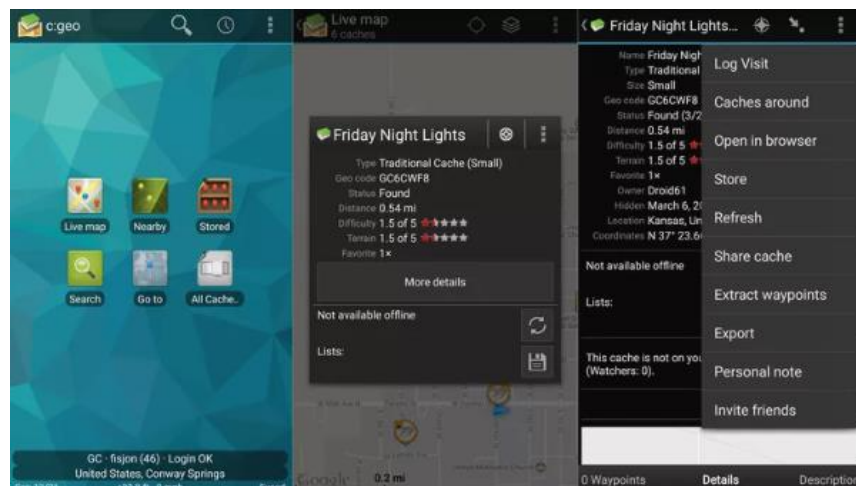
c:geo

Live map
Nearby
Stored
Search
Go to
All Cache..

GC · fisjon (46) · Login OK
United States, Conway Springs

Live map
6 caches

Friday Night Lights
Type Traditional Cache (Small)
Geo code GC6CWF8
Status Found
Distance 0.54 mi
Difficulty 1.5 of 5 ★★★★★
Terrain 1.5 of 5 ★★★★★
Favorite 1×
More details
Not available offline
Lists:

Google
0.2 mi

Friday Night Lights...
Name Friday Nigh
Type Traditional
Size Small
Geo code GC6CWF8
Status Found (3/2
Distance 0.54 mi
Difficulty 1.5 of 5
Terrain 1.5 of 5
Favorite 1×
Owner Droid61
Hidden March 6, 2
Location Kansas, Un
Coordinates N 37° 23.6
Not available offline
Lists:
This cache is not on you
(Watchers: 0).

Log Visit
Caches around
Open in browser
Store
Refresh
Share cache
Extract waypoints
Export
Personal note
Invite friends

0 Waypoints
Details
Descriptio